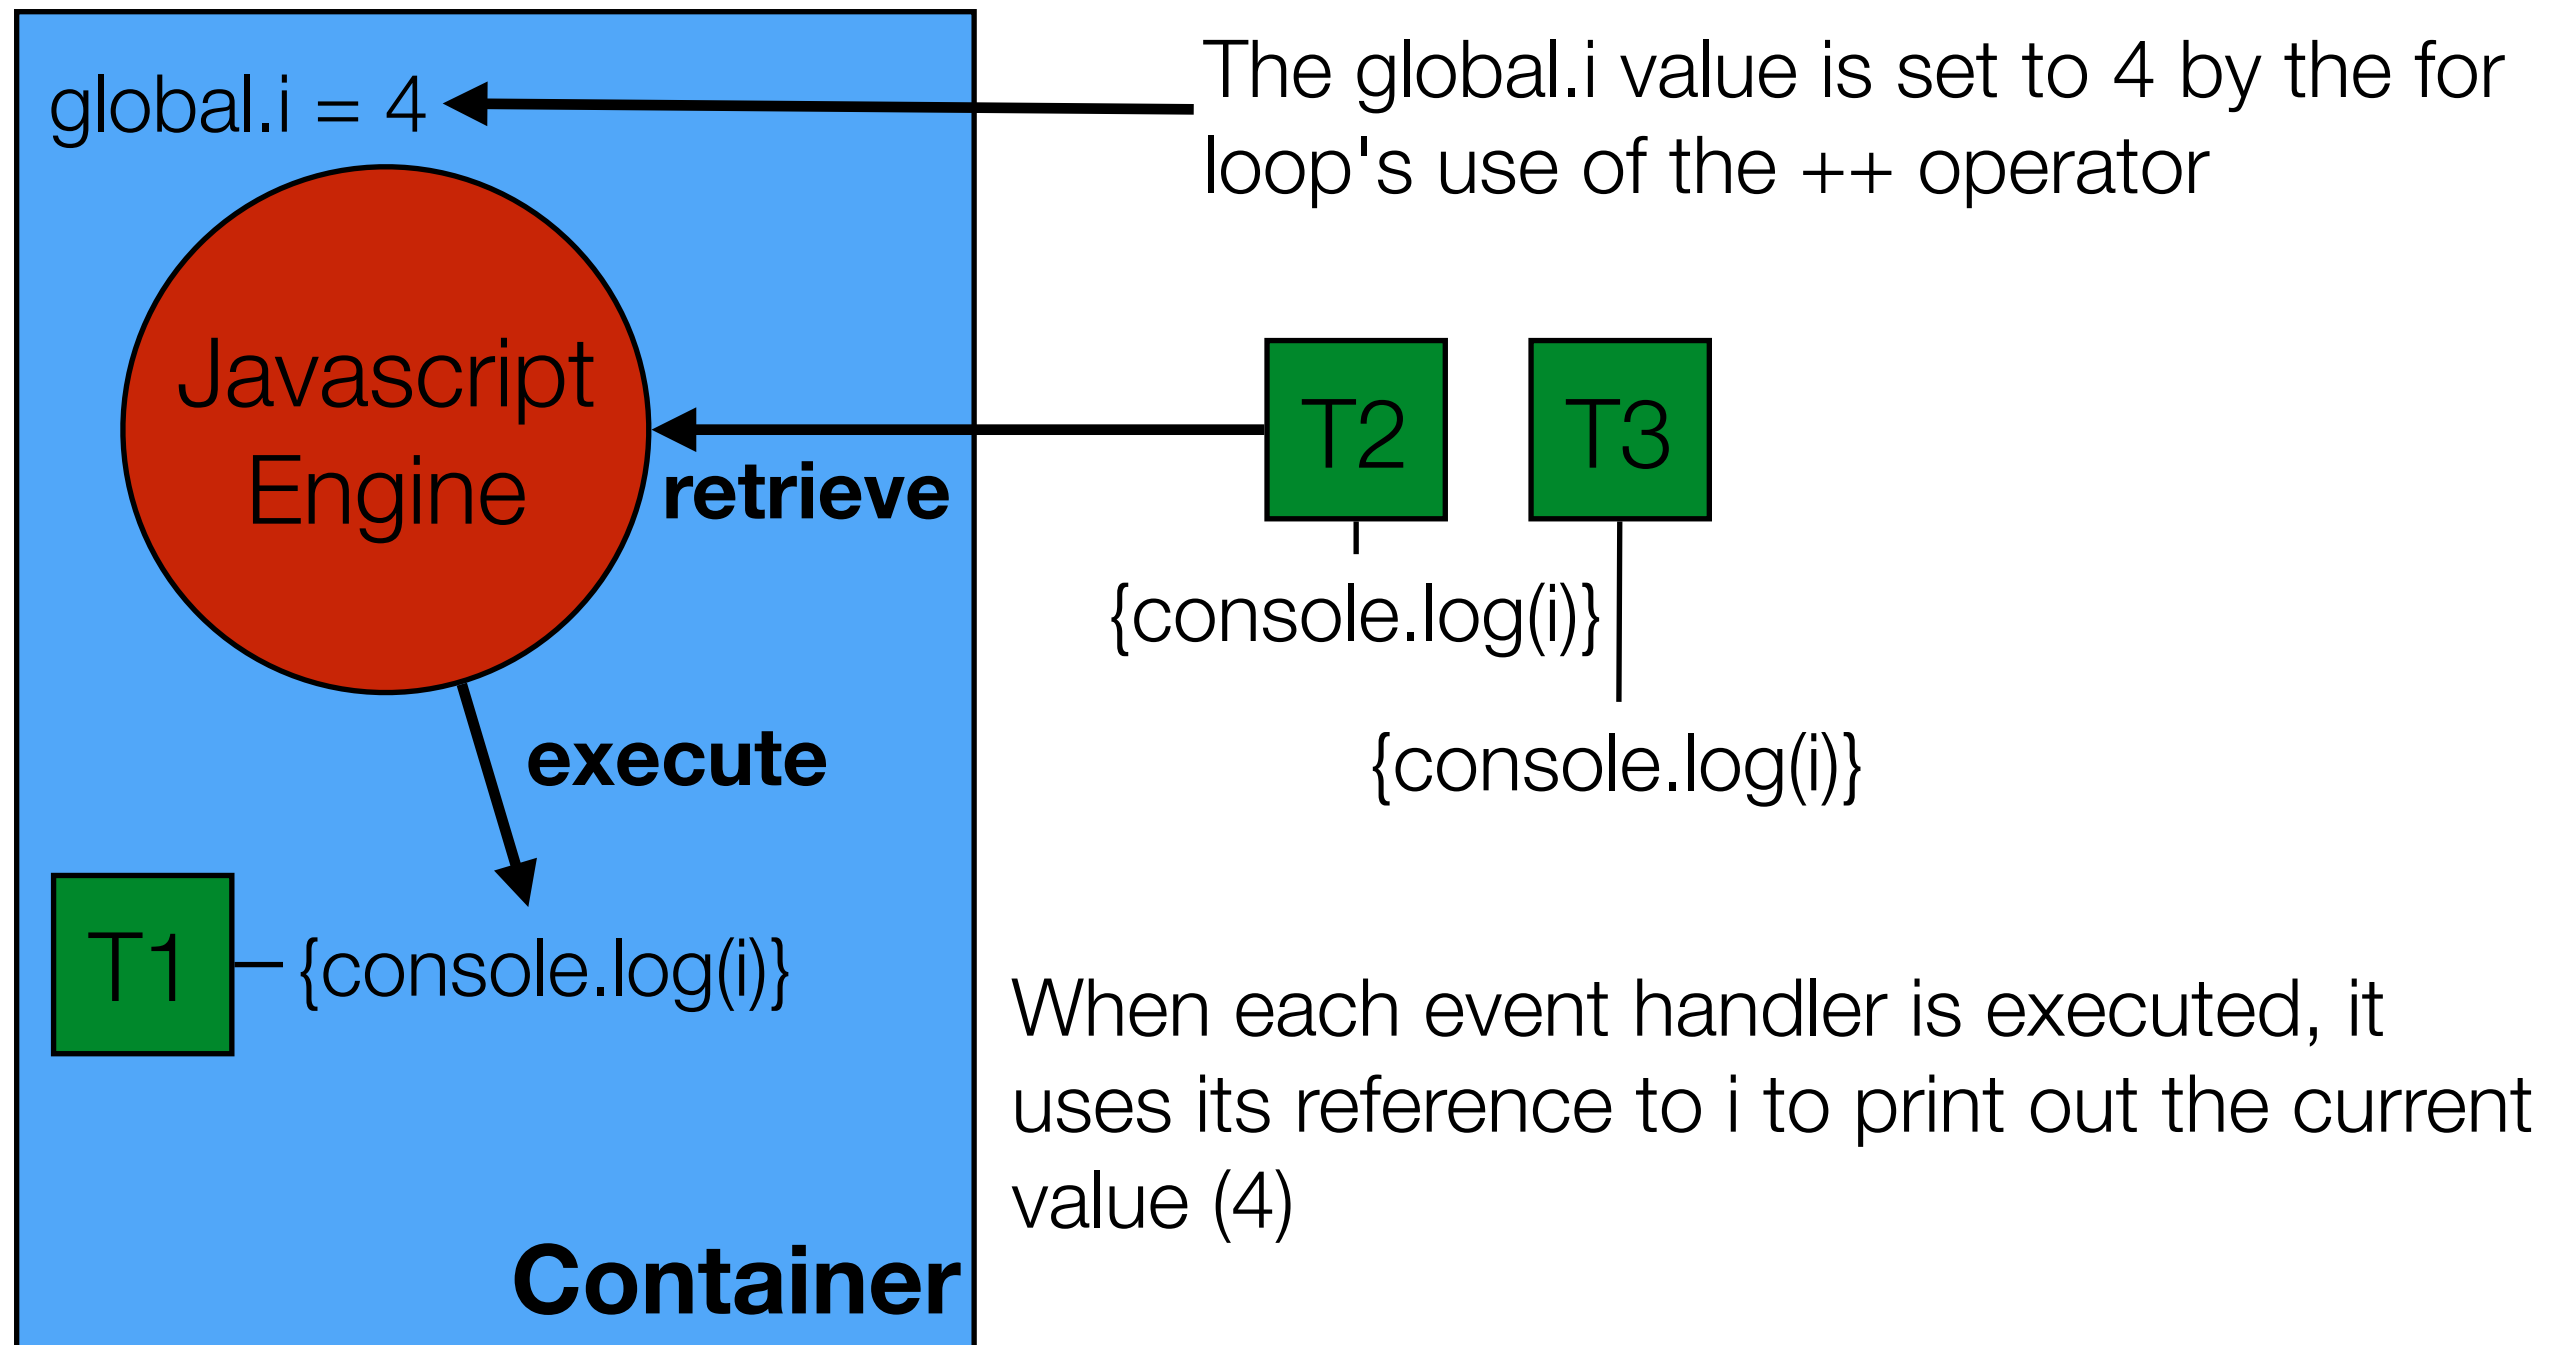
global.i = 4

The global.i value is set to 4 by the for loop's use of the ++ operator

Javascript Engine

retrieve

T2

T3

{console.log(i)}

{console.log(i)}

execute

T1

{console.log(i)}

When each event handler is executed, it uses its reference to i to print out the current value (4)

Container